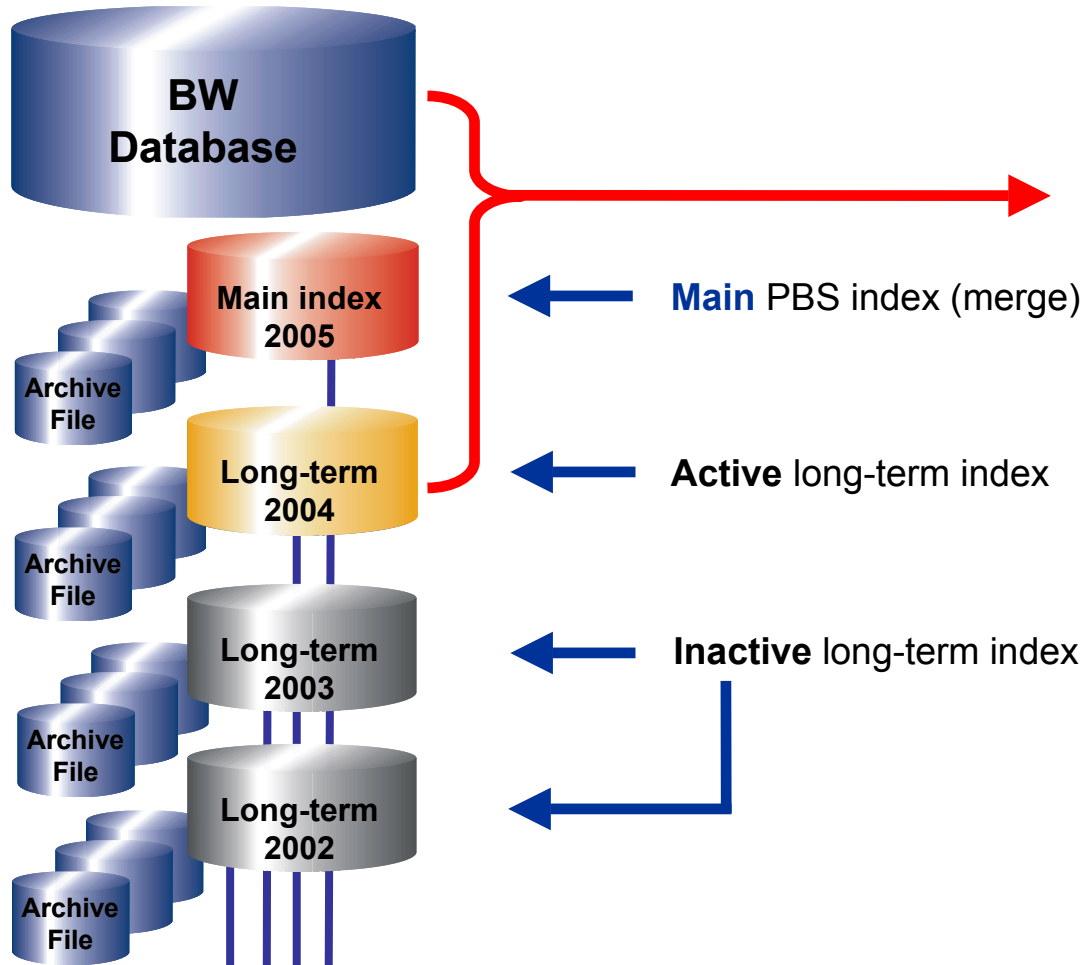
BW Database

Main index 2005

Archive File

Long-term 2004

Archive File

Long-term 2003

Archive File

Long-term 2002

Archive File

Main PBS index (merge)

Active long-term index

Inactive long-term index